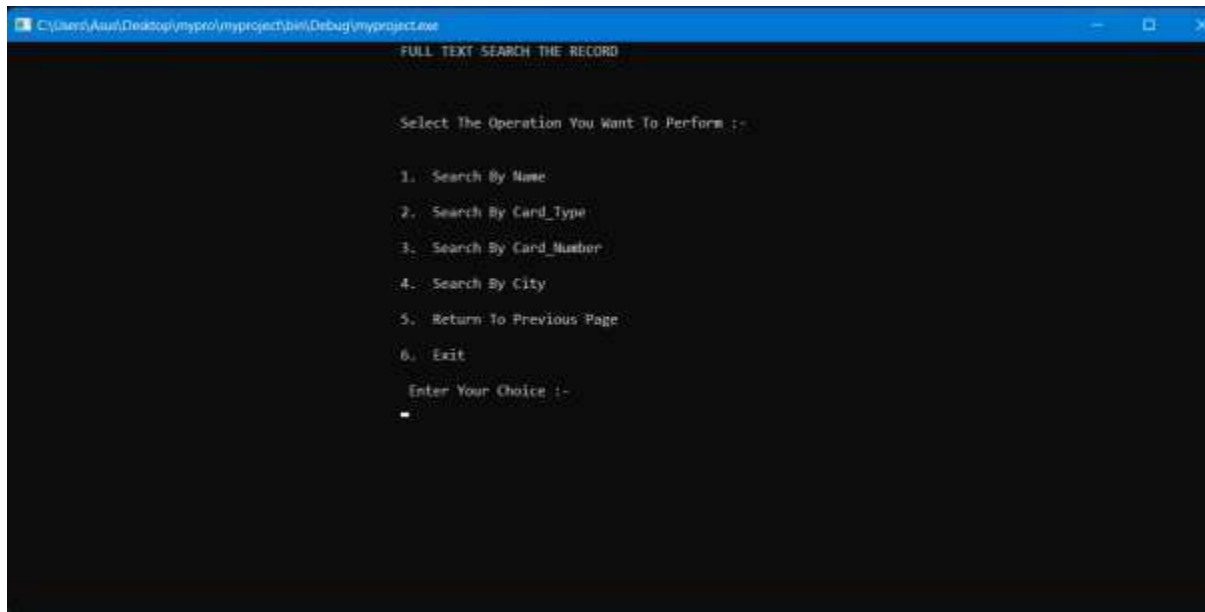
C:\Users\Asus\Desktop\mypro\myproject\bin\Debug\myproject.exe

FULL TEXT SEARCH THE RECORD

Select The Operation You Want To Perform :-

1. Search By Name

2. Search By Card_Type

3. Search By Card_Number

4. Search By City

5. Return To Previous Page

6. Exit

Enter Your Choice :-